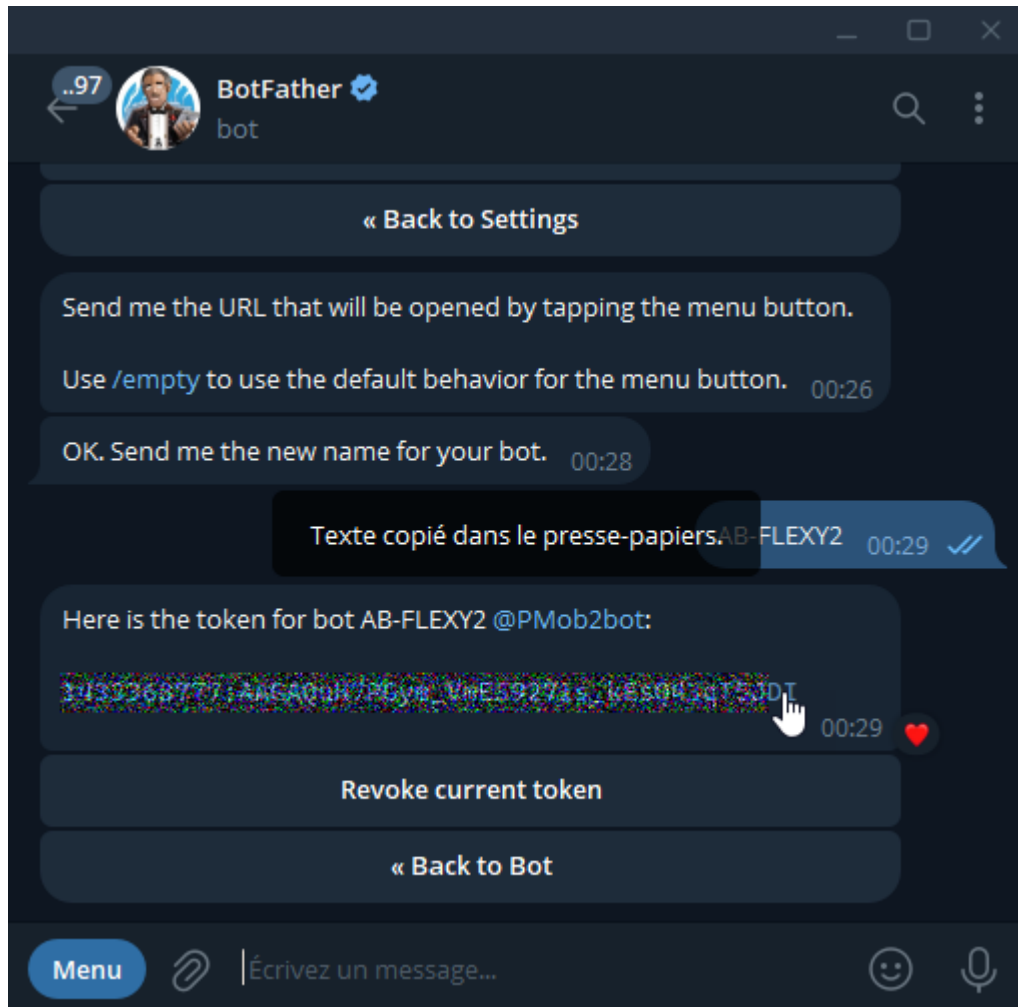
..97

BotFather

bot

« Back to Settings

Send me the URL that will be opened by tapping the menu button.

Use /empty to use the default behavior for the menu button. 00:26

OK. Send me the new name for your bot. 00:28

Texte copié dans le presse-papiers.

AB-FLEXY2 00:29

Here is the token for bot AB-FLEXY2 @PMob2bot:

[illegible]

00:29

Revoke current token

« Back to Bot

Menu

Écrivez un message...